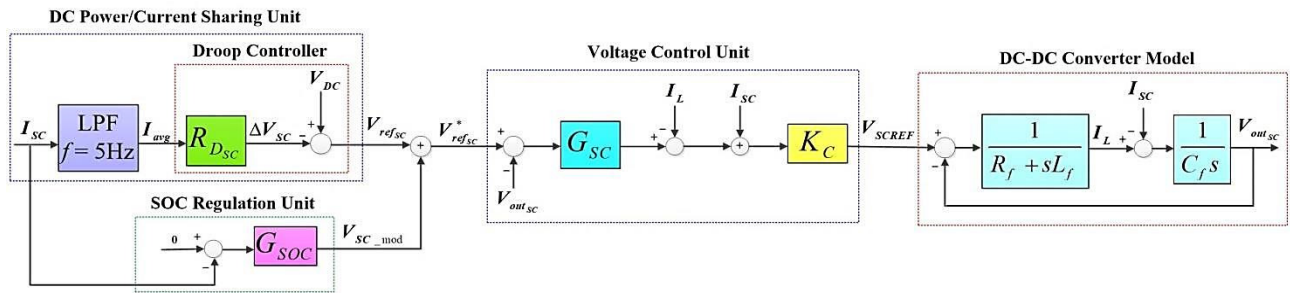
DC Power/Current Sharing Unit

Droop Controller

Voltage Control Unit

DC-DC Converter Model

$I_{SC}$

LPF $f = 5\text{Hz}$

$I_{avg}$

$R_{D_{SC}}$

$\Delta V_{SC}$

-

$V_{DC}$

+

$V_{ref_{SC}}$

+

$V^*_{ref_{SC}}$

+

$G_{SC}$

-

$V_{out_{SC}}$

$I_L$

+ -

$I_{SC}$

+

$K_C$

$V_{SCREF}$

+

-

$\frac{1}{R_f + sL_f}$

$I_L$

+ -

$I_{SC}$

$\frac{1}{C_f s}$

$V_{out_{SC}}$

SOC Regulation Unit

0

+

-

$G_{SOC}$

$V_{SC\_mod}$